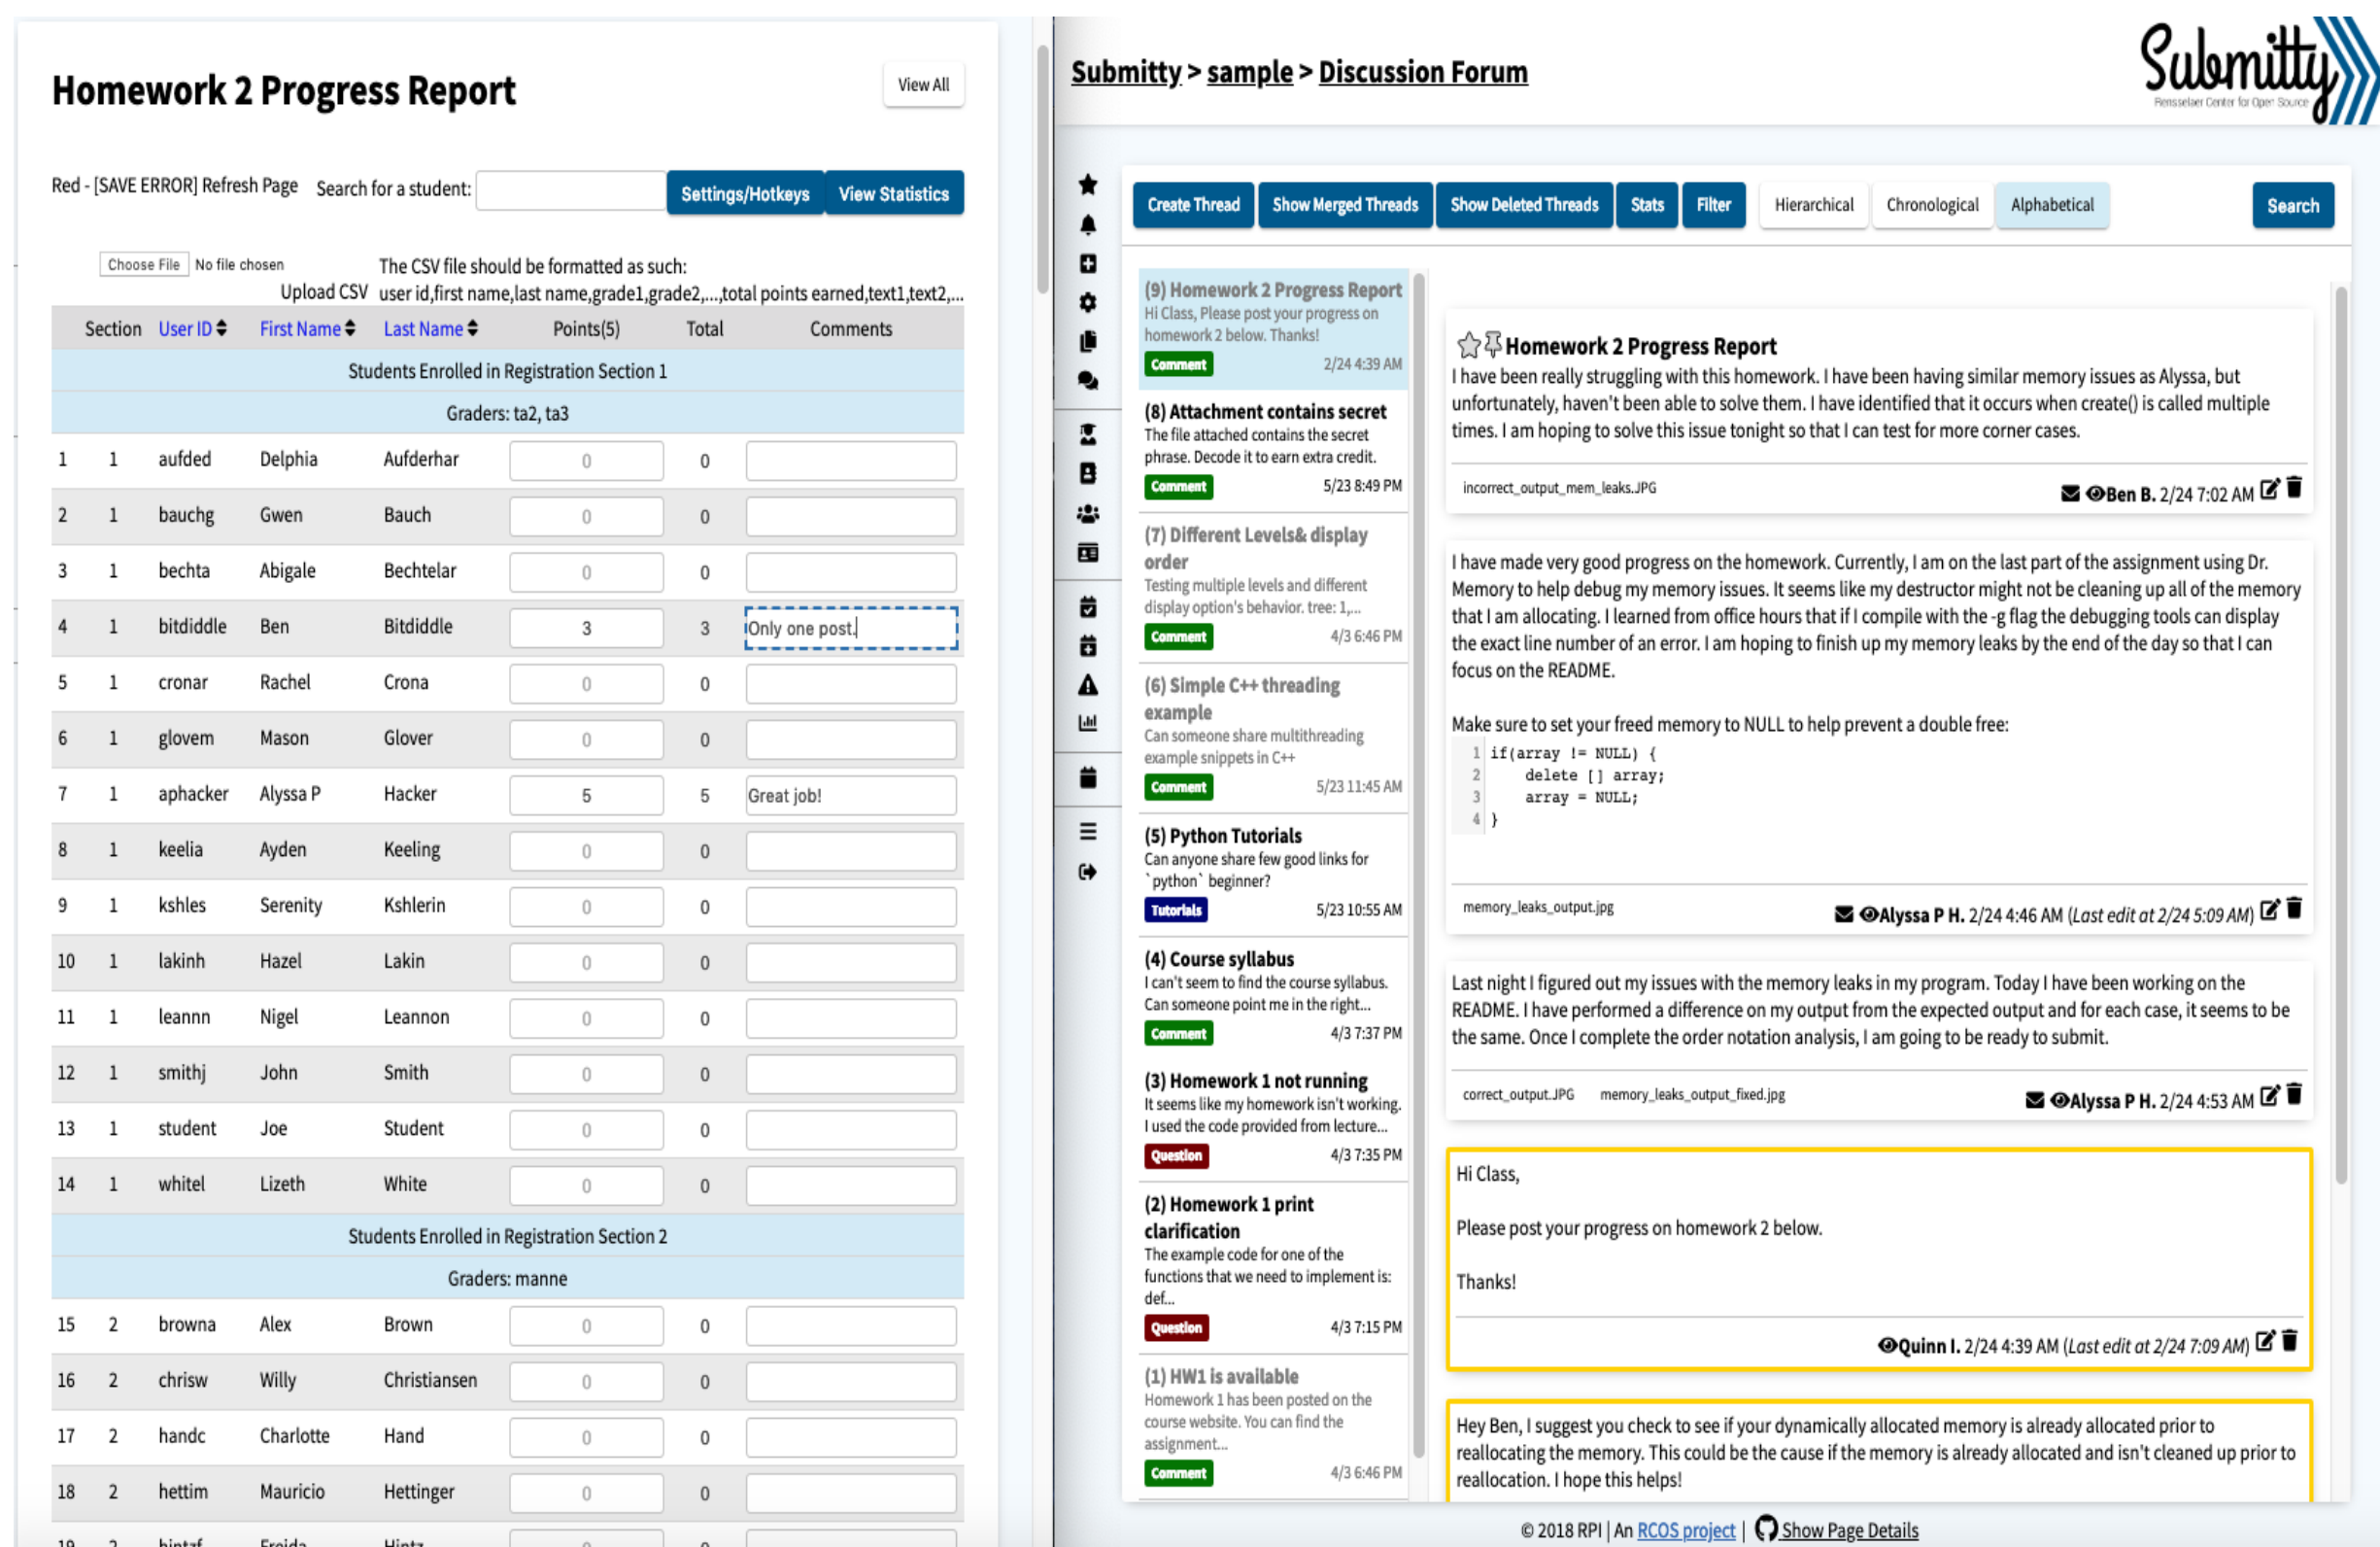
Homework 2 Progress Report

View All

Red - [SAVE ERROR] Refresh Page Search for a student: Settings/Hotkeys View Statistics

Choose File No file chosen
Upload CSV The CSV should be formatted as such: user id,first name,last name,grade1,grade2,...,total points earned,text1,text2,...

| | Section | User ID | First Name | Last Name | Points(5) | Total | Comments |
|---|---|---|---|---|---|---|---|
| Students Enrolled in Registration Section 1 | | | | | | | |
| Graders: ta2, ta3 | | | | | | | |
| 1 | 1 | aufded | Delphia | Aufderhar | 0 | 0 | |
| 2 | 1 | bauchg | Gwen | Bauch | 0 | 0 | |
| 3 | 1 | bechta | Abigale | Bechtelar | 0 | 0 | |
| 4 | 1 | bitdiddle | Ben | Bitdiddle | 3 | 3 | Only one post. |
| 5 | 1 | cronar | Rachel | Crona | 0 | 0 | |
| 6 | 1 | glovem | Mason | Glover | 0 | 0 | |
| 7 | 1 | aphacker | Alyssa P | Hacker | 5 | 5 | Great job! |
| 8 | 1 | keelia | Ayden | Keeling | 0 | 0 | |
| 9 | 1 | kshles | Serenity | Kshlerin | 0 | 0 | |
| 10 | 1 | lakinh | Hazel | Lakin | 0 | 0 | |
| 11 | 1 | leannn | Nigel | Leannon | 0 | 0 | |
| 12 | 1 | smithj | John | Smith | 0 | 0 | |
| 13 | 1 | student | Joe | Student | 0 | 0 | |
| 14 | 1 | whitel | Lizeth | White | 0 | 0 | |
| Students Enrolled in Registration Section 2 | | | | | | | |
| Graders: manne | | | | | | | |
| 15 | 2 | browna | Alex | Brown | 0 | 0 | |
| 16 | 2 | chrisw | Willy | Christiansen | 0 | 0 | |
| 17 | 2 | handc | Charlotte | Hand | 0 | 0 | |
| 18 | 2 | hettim | Mauricio | Hettinger | 0 | 0 | |

Submitty > sample > Discussion Forum

Submitty
Rensselaer Center for Open Source

Create Thread Show Merged Threads Show Deleted Threads Stats Filter Hierarchical Chronological Alphabetical Search

(9) Homework 2 Progress Report
Hi Class, Please post your progress on homework 2 below. Thanks!
Comment 2/24 4:39 AM

(8) Attachment contains secret
The file attached contains the secret phrase. Decode it to earn extra credit.
Comment 5/23 8:49 PM

(7) Different Levels& display order
Testing multiple levels and different display option's behavior. tree: 1,...
Comment 4/3 6:46 PM

(6) Simple C++ threading example
Can someone share multithreading example snippets in C++
Comment 5/23 11:45 AM

(5) Python Tutorials
Can anyone share few good links for `python` beginner?
Tutorials 5/23 10:55 AM

(4) Course syllabus
I can't seem to find the course syllabus. Can someone point me in the right...
Comment 4/3 7:37 PM

(3) Homework 1 not running
It seems like my homework isn't working. I used the code provided from lecture...
Question 4/3 7:35 PM

(2) Homework 1 print clarification
The example code for one of the functions that we need to implement is: def...
Question 4/3 7:15 PM

(1) HW1 is available
Homework 1 has been posted on the course website. You can find the assignment...
Comment 4/3 6:46 PM

Homework 2 Progress Report
I have been really struggling with this homework. I have been having similar memory issues as Alyssa, but unfortunately, haven't been able to solve them. I have identified that it occurs when create() is called multiple times. I am hoping to solve this issue tonight so that I can test for more corner cases.

incorrect_output_mem_leaks.JPG
Ben B. 2/24 7:02 AM

I have made very good progress on the homework. Currently, I am on the last part of the assignment using Dr. Memory to help debug my memory issues. It seems like my destructor might not be cleaning up all of the memory that I am allocating. I learned from office hours that if I compile with the -g flag the debugging tools can display the exact line number of an error. I am hoping to finish up my memory leaks by the end of the day so that I can focus on the README.

Make sure to set your freed memory to NULL to help prevent a double free:
1 if(array != NULL) {
2     delete [] array;
3     array = NULL;
4 }

memory_leaks_output.jpg
Alyssa P H. 2/24 4:46 AM (Last edit at 2/24 5:09 AM)

Last night I figured out my issues with the memory leaks in my program. Today I have been working on the README. I have performed a difference on my output from the expected output and for each case, it seems to be the same. Once I complete the order notation analysis, I am going to be ready to submit.

correct_output.JPG memory_leaks_output_fixed.jpg
Alyssa P H. 2/24 4:53 AM

Hi Class,

Please post your progress on homework 2 below.

Thanks!

Quinn I. 2/24 4:39 AM (Last edit at 2/24 7:09 AM)

Hey Ben, I suggest you check to see if your dynamically allocated memory is already allocated prior to reallocating the memory. This could be the cause if the memory is already allocated and isn't cleaned up prior to reallocation. I hope this helps!

© 2018 RPI | An RCOS project | Show Page Details